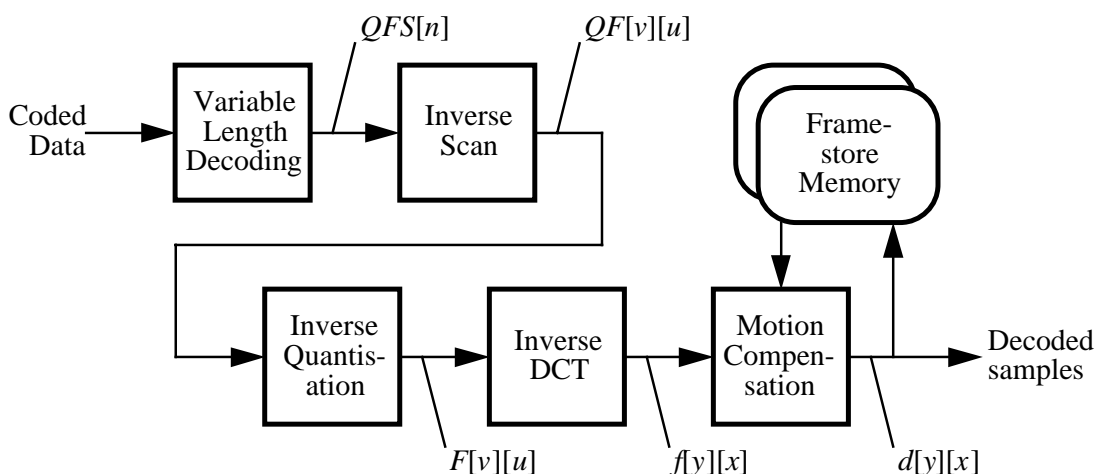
$QFS[n]$

$QF[v][u]$

Coded Data

Variable Length Decoding

Inverse Scan

Frame-store Memory

Inverse Quantis-ation

Inverse DCT

Motion Compen-sation

Decoded samples

$F[v][u]$

$f[y][x]$

$d[y][x]$